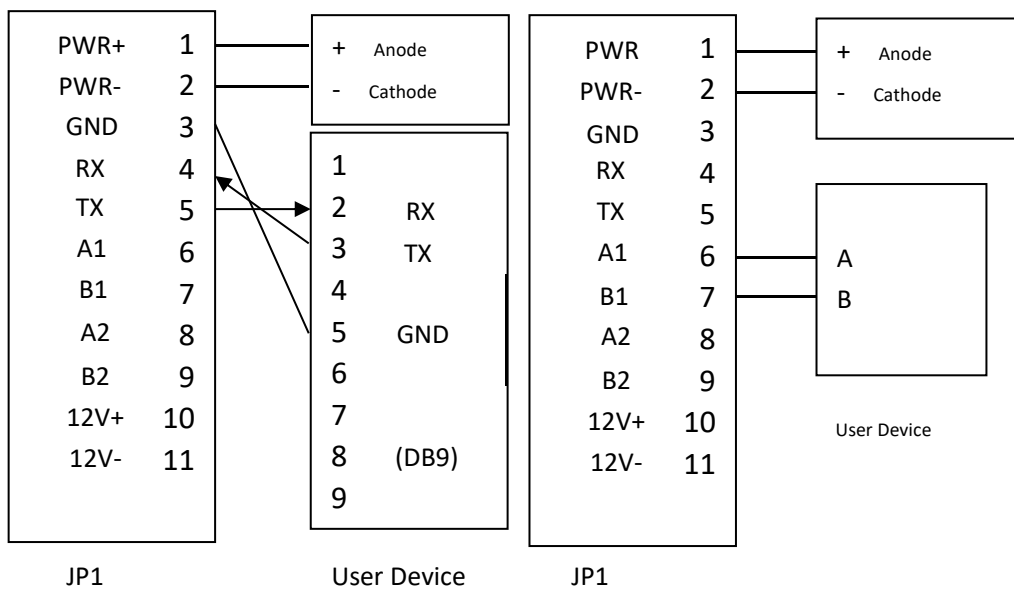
| | |
|---|---|
| PWR+ | 1 |
| PWR- | 2 |
| GND | 3 |
| RX | 4 |
| TX | 5 |
| A1 | 6 |
| B1 | 7 |
| A2 | 8 |
| B2 | 9 |
| 12V+ | 10 |
| 12V- | 11 |

JP1

+ Anode
- Cathode

1
2 RX
3 TX
4
5 GND
6
7
8 (DB9)
9

User Device

| | |
|---|---|
| PWR | 1 |
| PWR- | 2 |
| GND | 3 |
| RX | 4 |
| TX | 5 |
| A1 | 6 |
| B1 | 7 |
| A2 | 8 |
| B2 | 9 |
| 12V+ | 10 |
| 12V- | 11 |

JP1

+ Anode
- Cathode

A
B

User Device